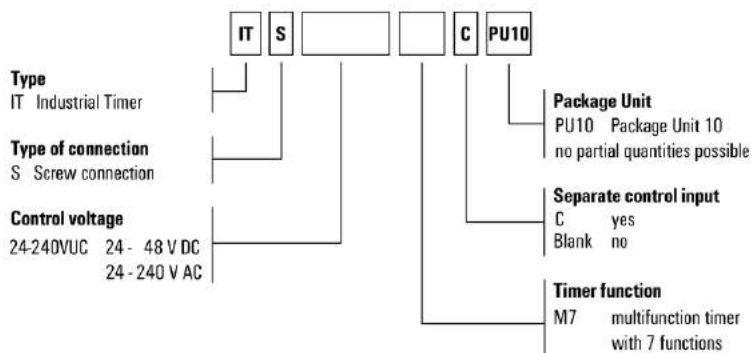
IT S C PU10

**Type**
IT Industrial Timer

**Type of connection**
S Screw connection

**Control voltage**
24-240VUC 24 - 48 V DC
24 - 240 V AC

**Package Unit**
PU10 Package Unit 10
no partial quantities possible

**Separate control input**
C yes
Blank no

**Timer function**
M7 multifunction timer with 7 functions